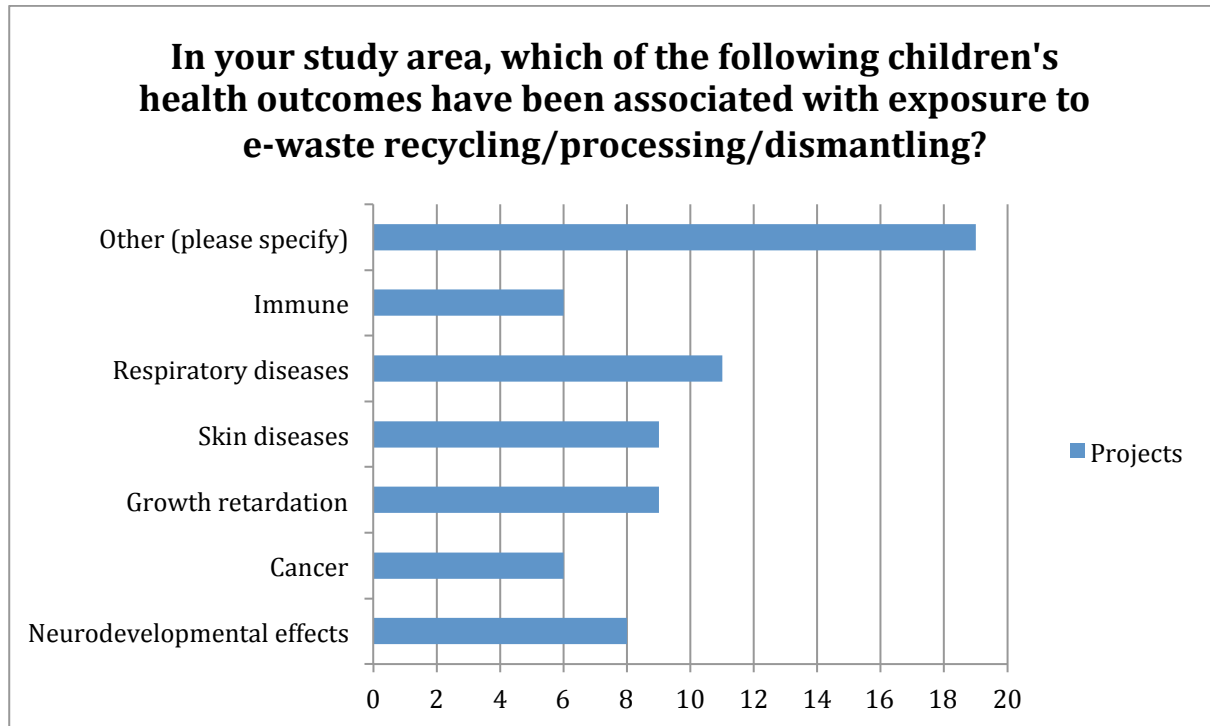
In your study area, which of the following children's health outcomes have been associated with exposure to e-waste recycling/processing/dismantling?

Other (please specify)
Immune
Respiratory diseases
Skin diseases
Growth retardation
Cancer
Neurodevelopmental effects

0 2 4 6 8 10 12 14 16 18 20

Projects